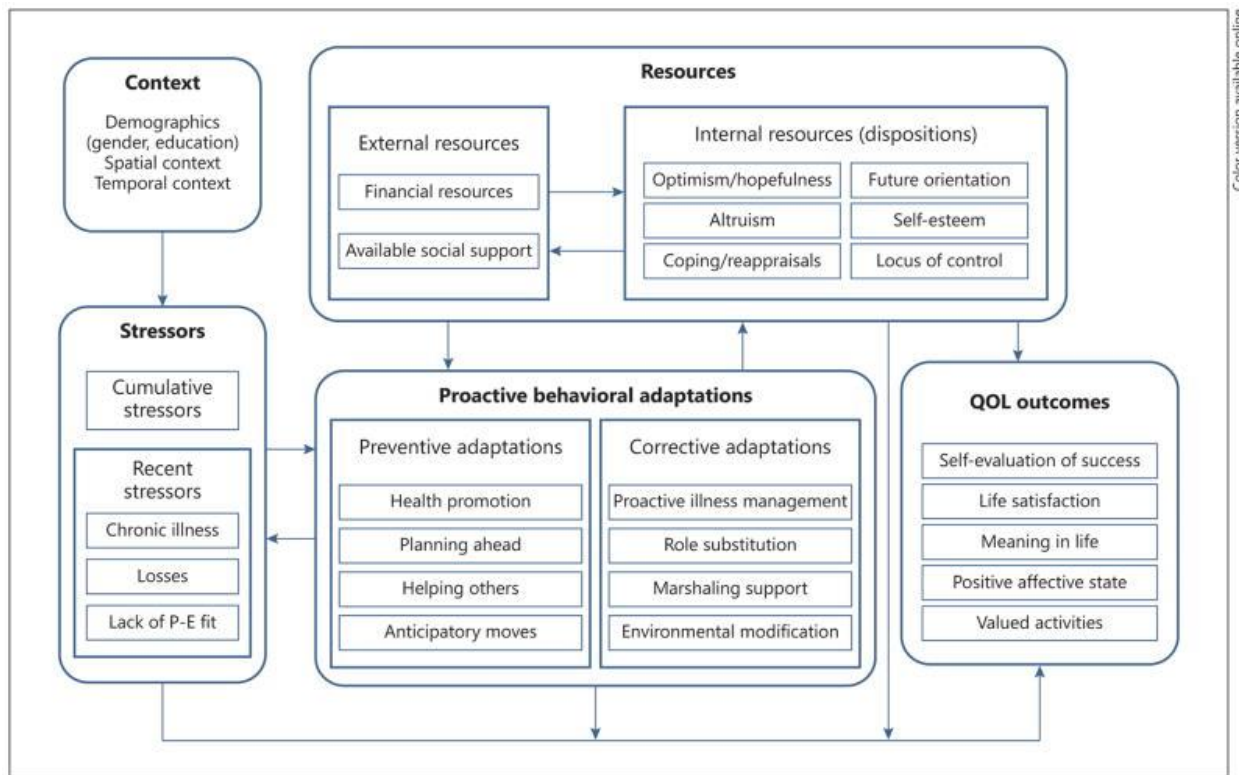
Context

Demographics (gender, education)
Spatial context
Temporal context

Resources

External resources

Financial resources

Available social support

Internal resources (dispositions)

Optimism/hopefulness

Future orientation

Altruism

Self-esteem

Coping/reappraisals

Locus of control

Stressors

Cumulative stressors

Recent stressors

Chronic illness

Losses

Lack of P-E fit

Proactive behavioral adaptations

Preventive adaptations

Health promotion

Planning ahead

Helping others

Anticipatory moves

Corrective adaptations

Proactive illness management

Role substitution

Marshaling support

Environmental modification

QOL outcomes

Self-evaluation of success

Life satisfaction

Meaning in life

Positive affective state

Valued activities

Color version available online